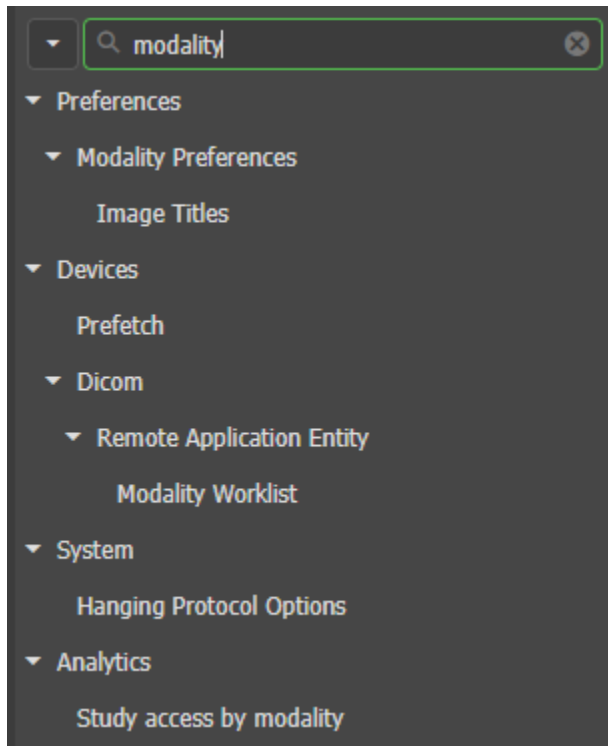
modality

Preferences

Modality Preferences

Image Titles

Devices

Prefetch

Dicom

Remote Application Entity

Modality Worklist

System

Hanging Protocol Options

Analytics

Study access by modality